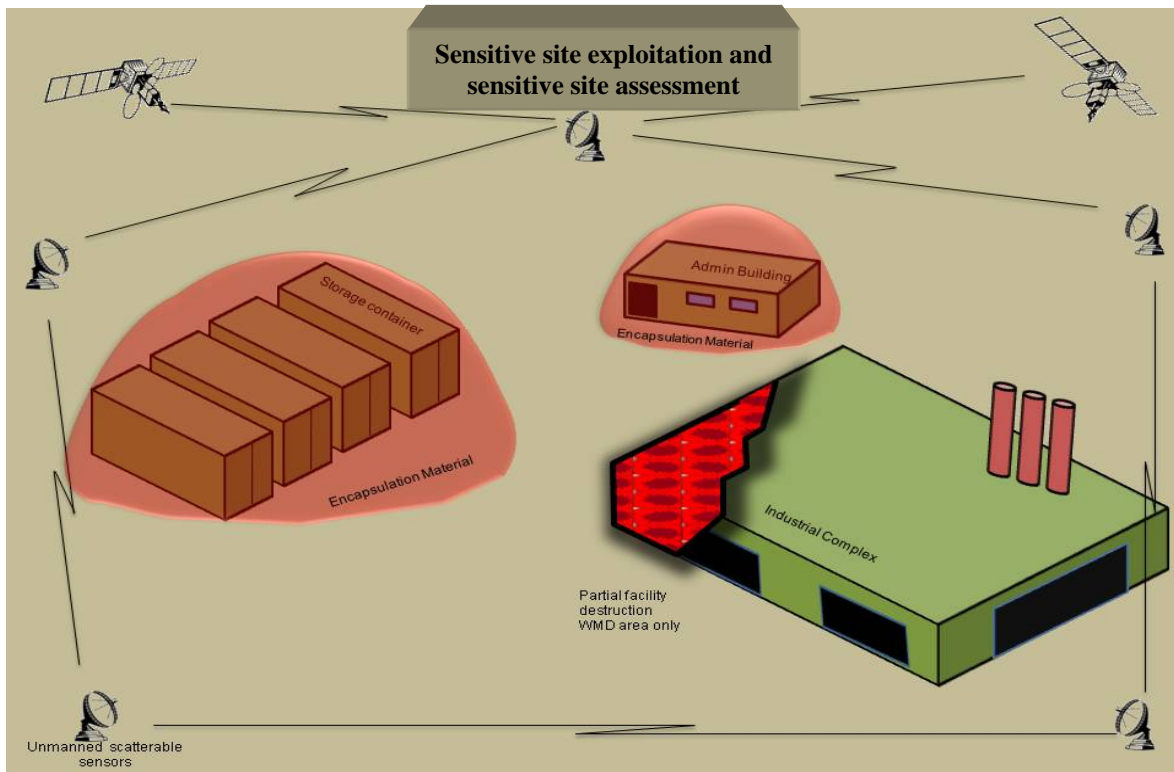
Sensitive site exploitation and sensitive site assessment

Admin Building

Encapsulation Material

Storage container

Encapsulation Material

Industrial Complex

Partial facility destruction WMD area only

Unmanned scatterable sensors